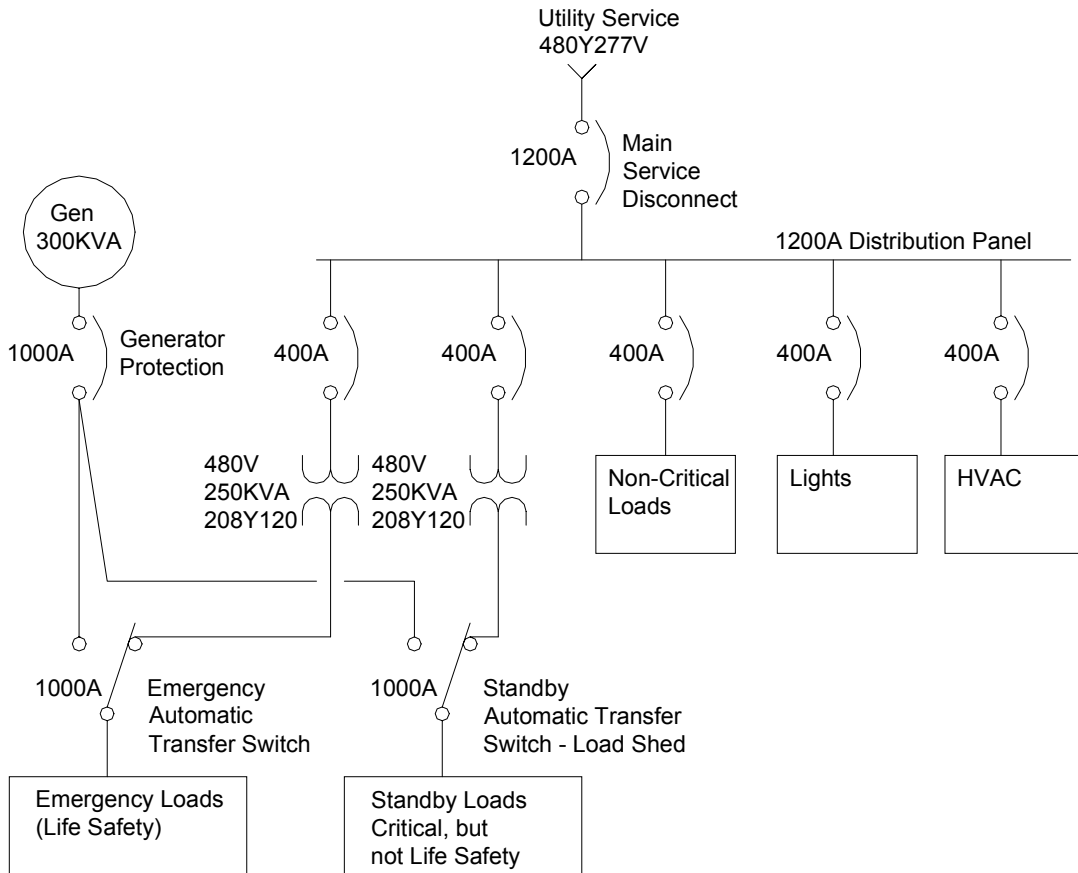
Utility Service
480Y277V

1200A

Main
Service
Disconnect

Gen
300KVA

1200A Distribution Panel

1000A

Generator
Protection

400A

400A

400A

400A

400A

480V
250KVA
208Y120

480V
250KVA
208Y120

Non-Critical
Loads

Lights

HVAC

1000A

Emergency
Automatic
Transfer Switch

1000A

Standby
Automatic Transfer
Switch - Load Shed

Emergency Loads
(Life Safety)

Standby Loads
Critical, but
not Life Safety